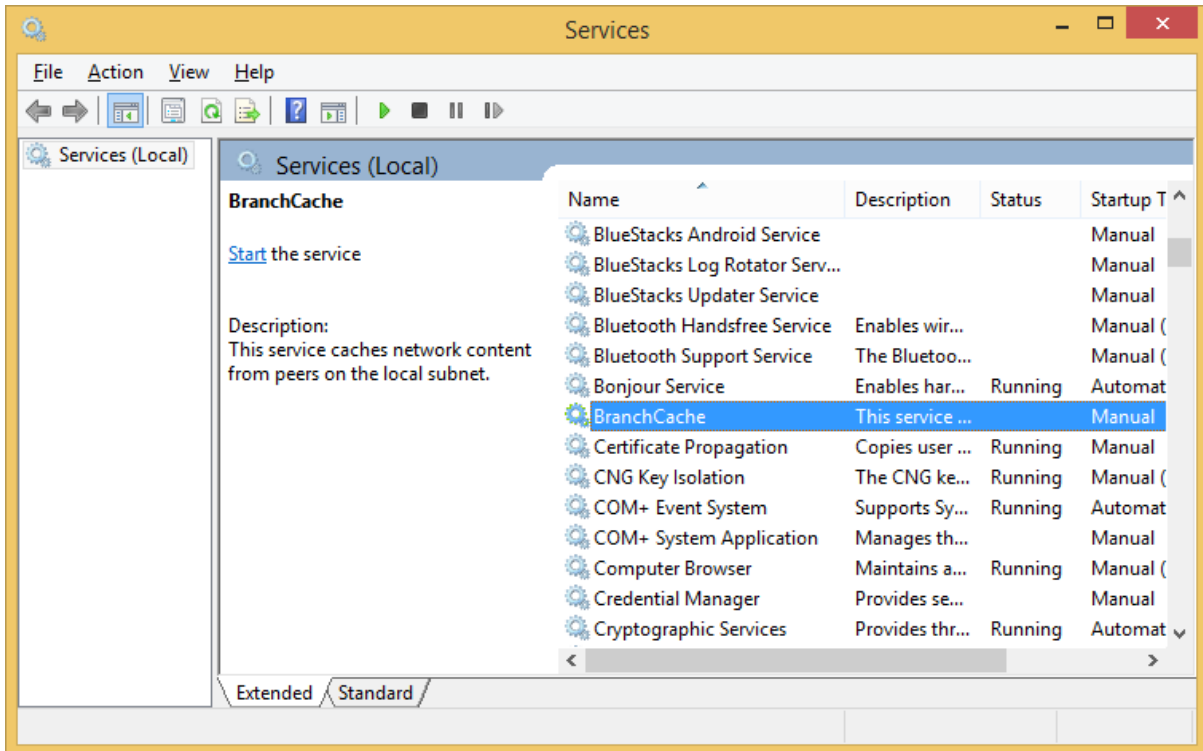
Services

File Action View Help

Services (Local)

Services (Local)

BranchCache

Start the service

Description:
This service caches network content from peers on the local subnet.

| Name | Description | Status | Startup T |
|---|---|---|---|
| BlueStacks Android Service | | | Manual |
| BlueStacks Log Rotator Serv... | | | Manual |
| BlueStacks Updater Service | | | Manual |
| Bluetooth Handsfree Service | Enables wir... | | Manual ( |
| Bluetooth Support Service | The Bluetoo... | | Manual ( |
| Bonjour Service | Enables har... | Running | Automat |
| BranchCache | This service ... | | Manual |
| Certificate Propagation | Copies user ... | Running | Manual |
| CNG Key Isolation | The CNG ke... | Running | Manual ( |
| COM+ Event System | Supports Sy... | Running | Automat |
| COM+ System Application | Manages th... | | Manual |
| Computer Browser | Maintains a... | Running | Manual ( |
| Credential Manager | Provides se... | | Manual |
| Cryptographic Services | Provides thr... | Running | Automat |

Extended Standard